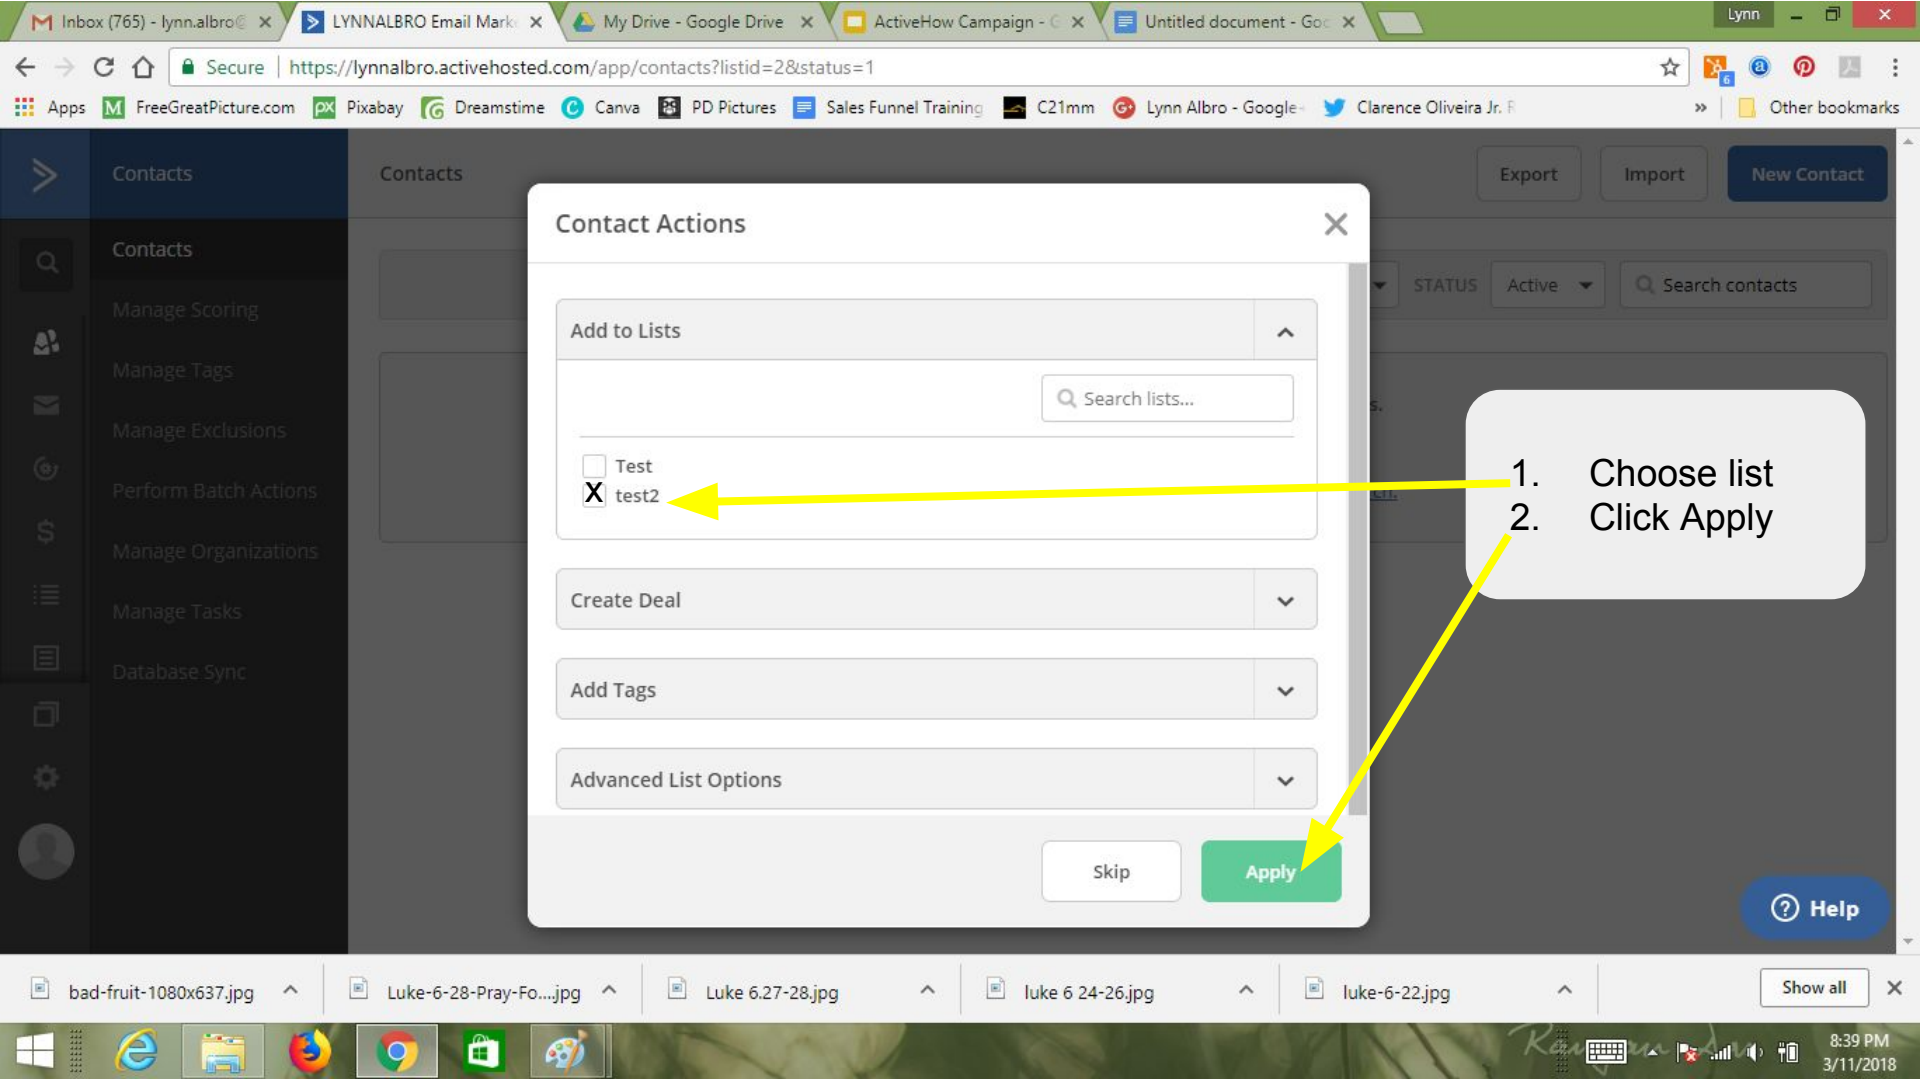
Inbox (765) - lynn.albro@ ×
LYNNALBRO Email Mark ×
My Drive - Google Drive ×
ActiveHow Campaign - C ×
Untitled document - Goo ×
Lynn

Secure | https://lynnalbro.activehosted.com/app/contacts?listid=2&status=1

Apps FreeGreatPicture.com Pixabay Dreamstime Canva PD Pictures Sales Funnel Training C21mm Lynn Albro - Google Clarence Oliveira Jr. » Other bookmarks

Contacts
Contacts
Manage Scoring
Manage Tags
Manage Exclusions
Perform Batch Actions
Manage Organizations
Manage Tasks
Database Sync

Contacts
Export Import New Contact
STATUS Active Search contacts

Contact Actions ×

Add to Lists
Search lists...
Test
X test2

Create Deal
Add Tags
Advanced List Options

Skip Apply

1. Choose list
2. Click Apply

Help

bad-fruit-1080x637.jpg
Luke-6-28-Pray-Fo....jpg
Luke 6.27-28.jpg
luke 6 24-26.jpg
luke-6-22.jpg
Show all

8:39 PM
3/11/2018